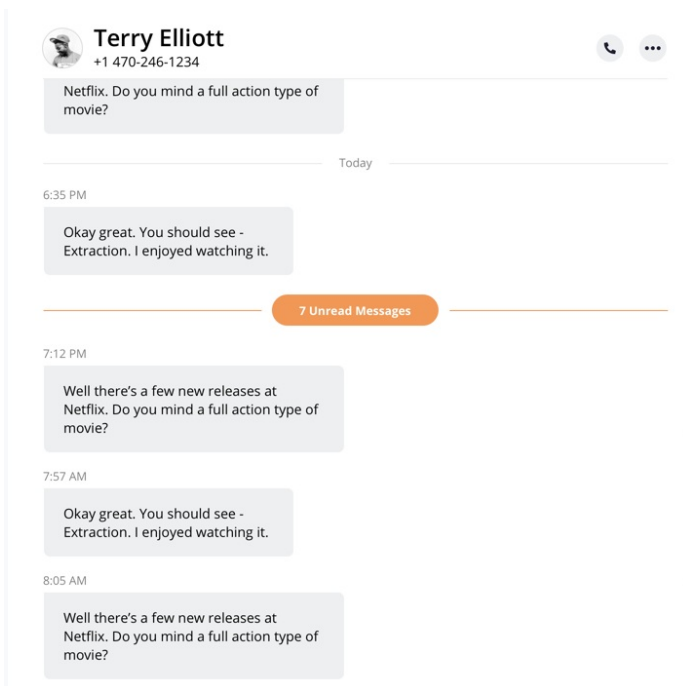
Terry Elliott
+1 470-246-1234

Netflix. Do you mind a full action type of movie?

Today

6:35 PM

Okay great. You should see - Extraction. I enjoyed watching it.

7 Unread Messages

7:12 PM

Well there’s a few new releases at Netflix. Do you mind a full action type of movie?

7:57 AM

Okay great. You should see - Extraction. I enjoyed watching it.

8:05 AM

Well there’s a few new releases at Netflix. Do you mind a full action type of movie?